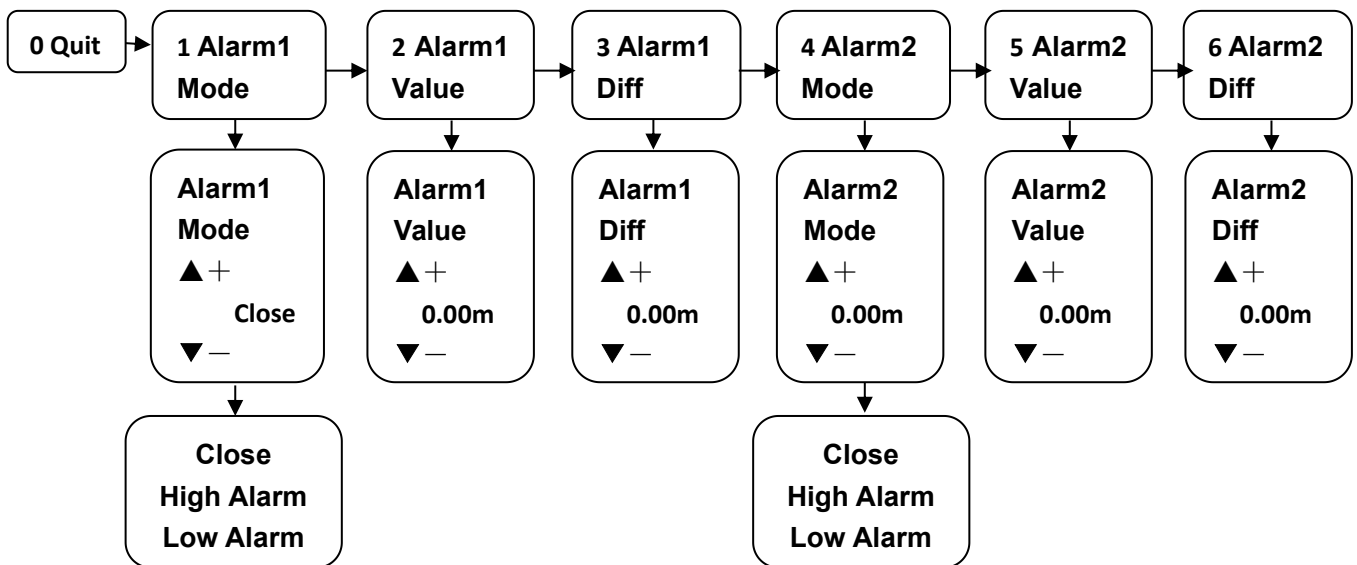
0 Quit

1 Alarm1 Mode

2 Alarm1 Value

3 Alarm1 Diff

4 Alarm2 Mode

5 Alarm2 Value

6 Alarm2 Diff

Alarm1 Mode
▲+
Close
▼−

Alarm1 Value
▲+
0.00m
▼−

Alarm1 Diff
▲+
0.00m
▼−

Alarm2 Mode
▲+
0.00m
▼−

Alarm2 Value
▲+
0.00m
▼−

Alarm2 Diff
▲+
0.00m
▼−

Close
High Alarm
Low Alarm

Close
High Alarm
Low Alarm